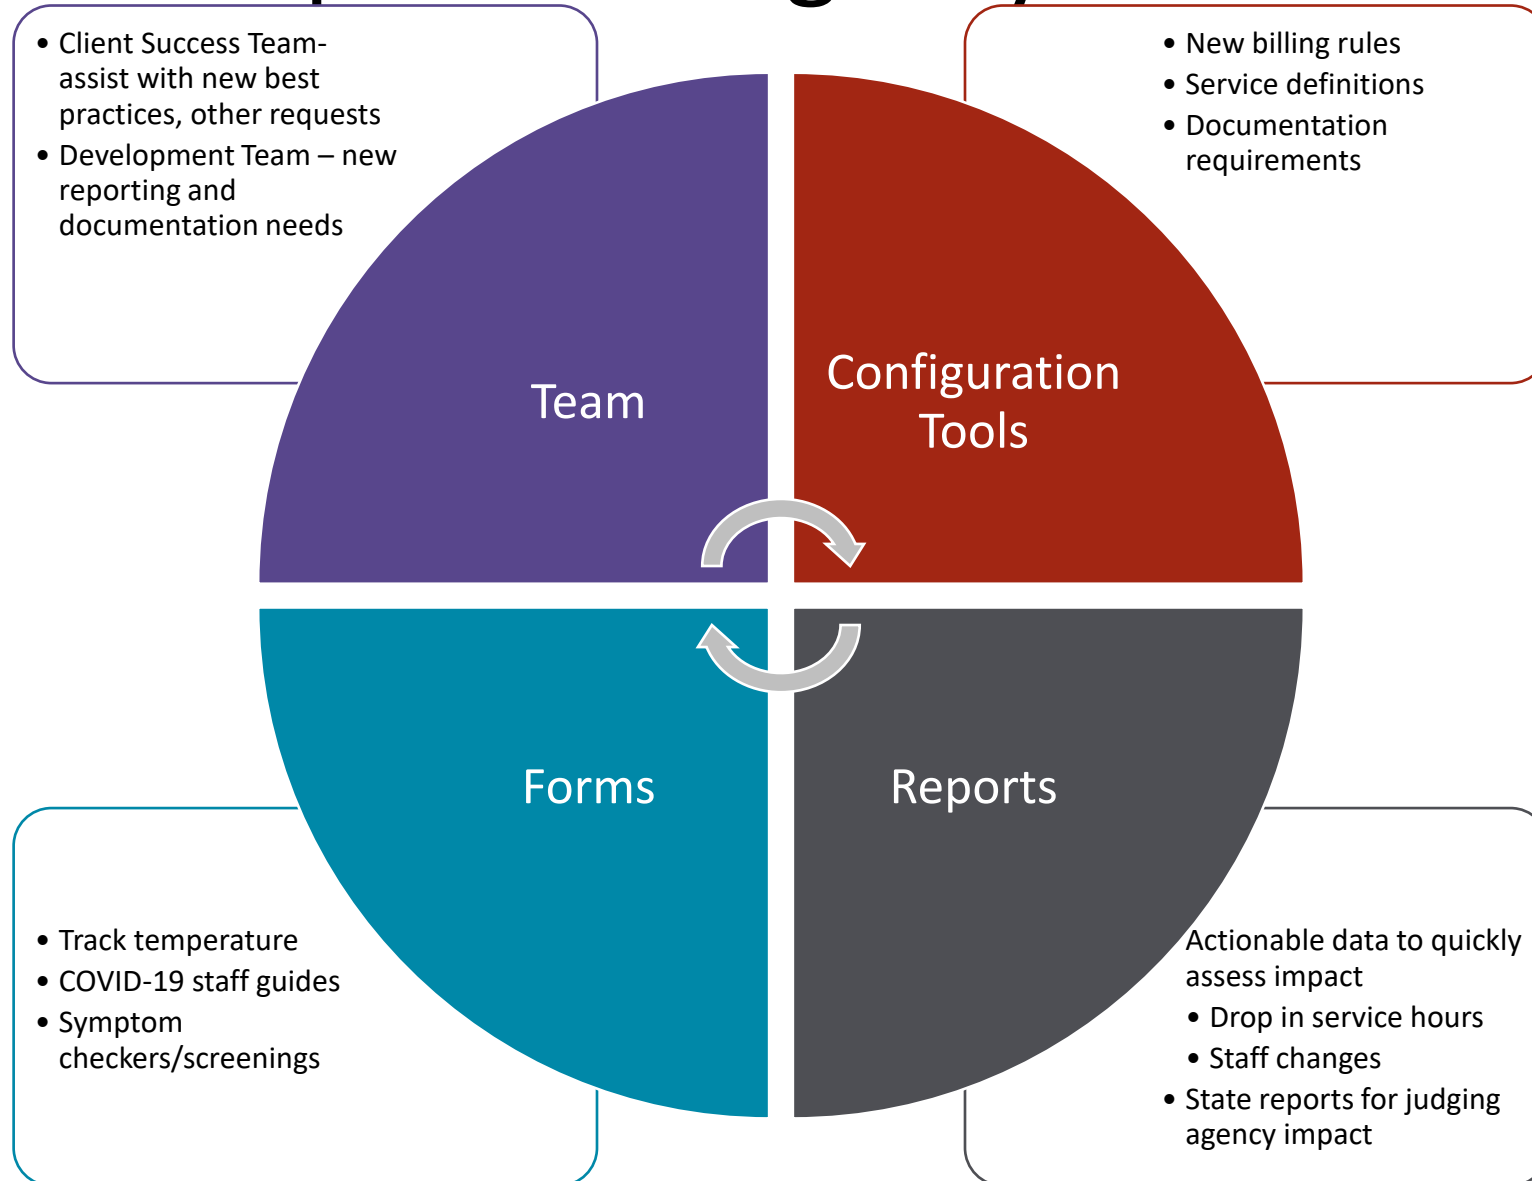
• Client Success Team- assist with new best practices, other requests
• Development Team – new reporting and documentation needs

• New billing rules
• Service definitions
• Documentation requirements

Team

Configuration Tools

Forms

Reports

• Track temperature
• COVID-19 staff guides
• Symptom checkers/screenings

Actionable data to quickly assess impact
• Drop in service hours
• Staff changes
• State reports for judging agency impact